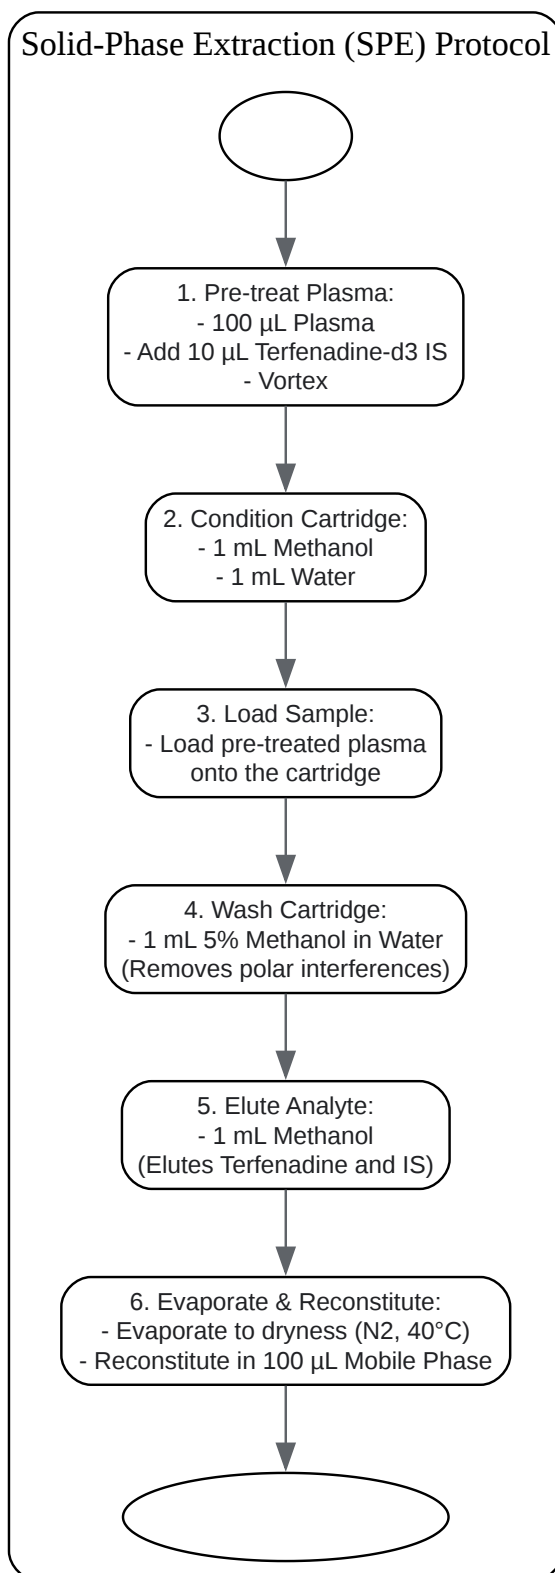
Solid-Phase Extraction (SPE) Protocol

1. Pre-treat Plasma:
- 100 µL Plasma
- Add 10 µL Terfenadine-d3 IS
- Vortex

2. Condition Cartridge:
- 1 mL Methanol
- 1 mL Water

3. Load Sample:
- Load pre-treated plasma onto the cartridge

4. Wash Cartridge:
- 1 mL 5% Methanol in Water
(Removes polar interferences)

5. Elute Analyte:
- 1 mL Methanol
(Elutes Terfenadine and IS)

6. Evaporate & Reconstitute:
- Evaporate to dryness (N2, 40°C)
- Reconstitute in 100 µL Mobile Phase